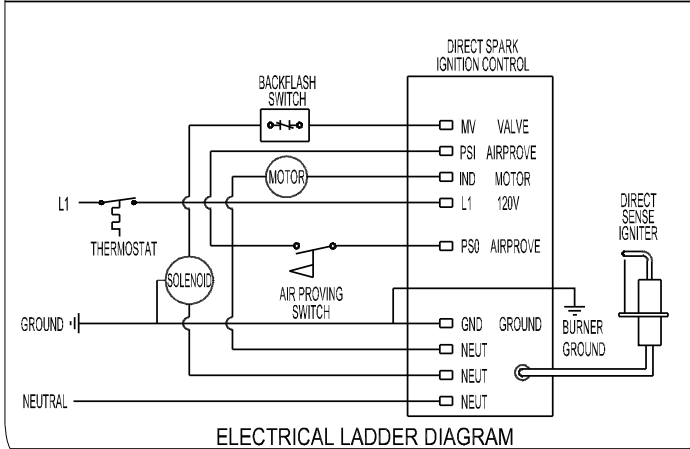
DIRECT SPARK IGNITION CONTROL

BACKFLASH SWITCH

MV VALVE

PSI AIRPROVE

MOTOR

IND MOTOR

L1

L1 120V

THERMOSTAT

PS0 AIRPROVE

DIRECT SENSE IGNITER

SOLENOID

AIR PROVING SWITCH

GROUND

GND GROUND

BURNER GROUND

NEUT

NEUT

NEUTRAL

NEUT

ELECTRICAL LADDER DIAGRAM